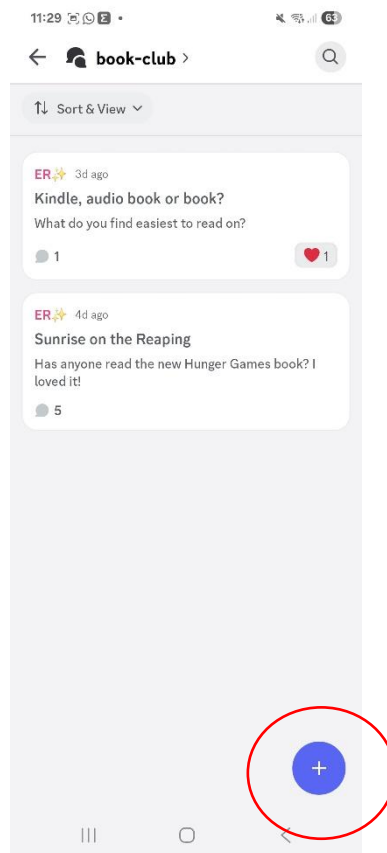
11:29 • 63

book-club >

Sort & View

ER✨ 3d ago
Kindle, audio book or book?
What do you find easiest to read on?
1
1

ER✨ 4d ago
Sunrise on the Reaping
Has anyone read the new Hunger Games book? I loved it!
5

+